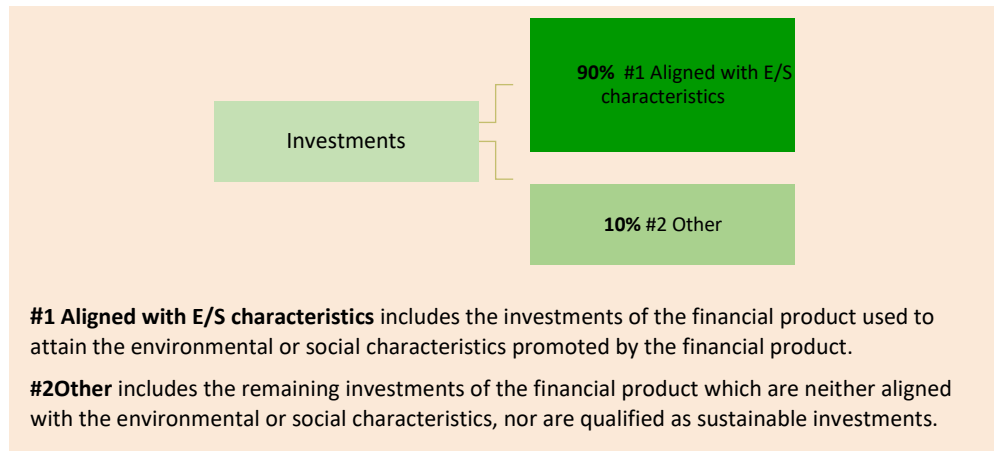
Investments

90% #1 Aligned with E/S characteristics

10% #2 Other

#1 Aligned with E/S characteristics includes the investments of the financial product used to attain the environmental or social characteristics promoted by the financial product.

#2Other includes the remaining investments of the financial product which are neither aligned with the environmental or social characteristics, nor are qualified as sustainable investments.